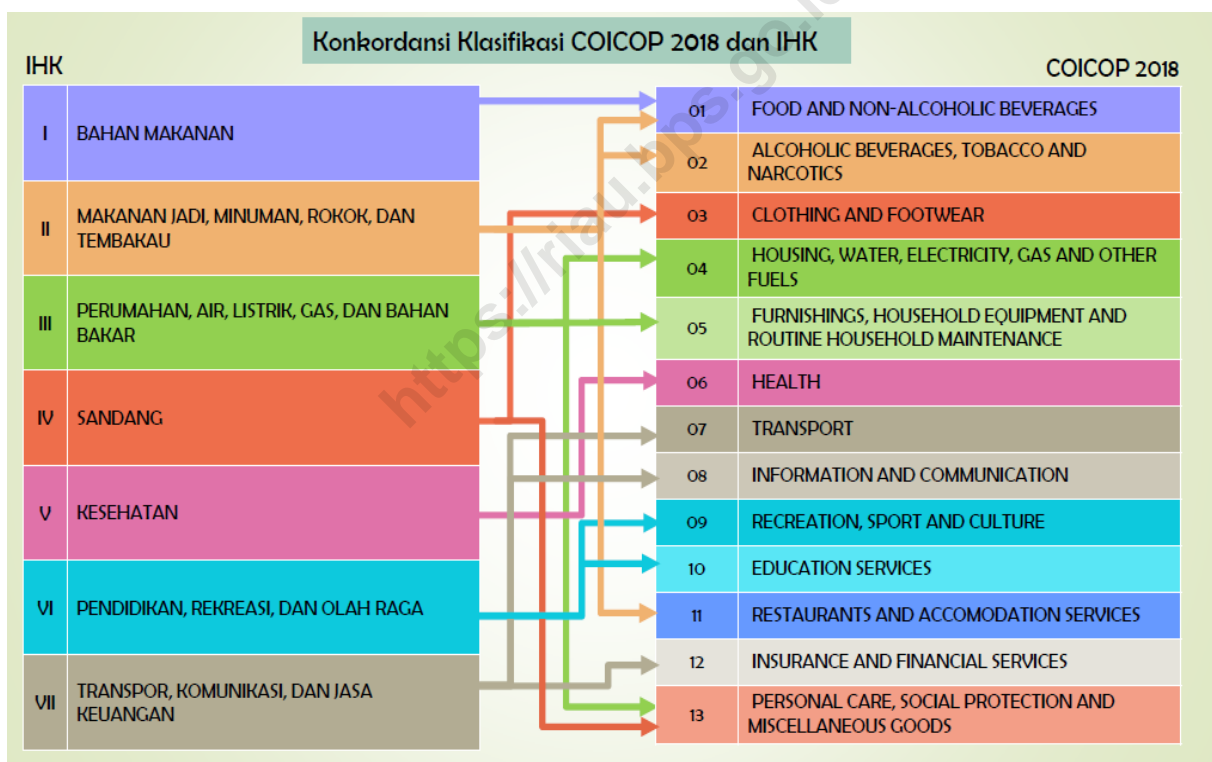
Konkordansi Klasifikasi COICOP 2018 dan IHK

IHK

COICOP 2018

| IHK | |
|---|---|
| I | BAHAN MAKANAN |
| II | MAKANAN JADI, MINUMAN, ROKOK, DAN TEMBAKAU |
| III | PERUMAHAN, AIR, LISTRIK, GAS, DAN BAHAN BAKAR |
| IV | SANDANG |
| V | KESEHATAN |
| VI | PENDIDIKAN, REKREASI, DAN OLAH RAGA |
| VII | TRANSPOR, KOMUNIKASI, DAN JASA KEUANGAN |

| COICOP 2018 | |
|---|---|
| 01 | FOOD AND NON-ALCOHOLIC BEVERAGES |
| 02 | ALCOHOLIC BEVERAGES, TOBACCO AND NARCOTICS |
| 03 | CLOTHING AND FOOTWEAR |
| 04 | HOUSING, WATER, ELECTRICITY, GAS AND OTHER FUELS |
| 05 | FURNISHINGS, HOUSEHOLD EQUIPMENT AND ROUTINE HOUSEHOLD MAINTENANCE |
| 06 | HEALTH |
| 07 | TRANSPORT |
| 08 | INFORMATION AND COMMUNICATION |
| 09 | RECREATION, SPORT AND CULTURE |
| 10 | EDUCATION SERVICES |
| 11 | RESTAURANTS AND ACCOMODATION SERVICES |
| 12 | INSURANCE AND FINANCIAL SERVICES |
| 13 | PERSONAL CARE, SOCIAL PROTECTION AND MISCELLANEOUS GOODS |

https://riau.bps.go.id